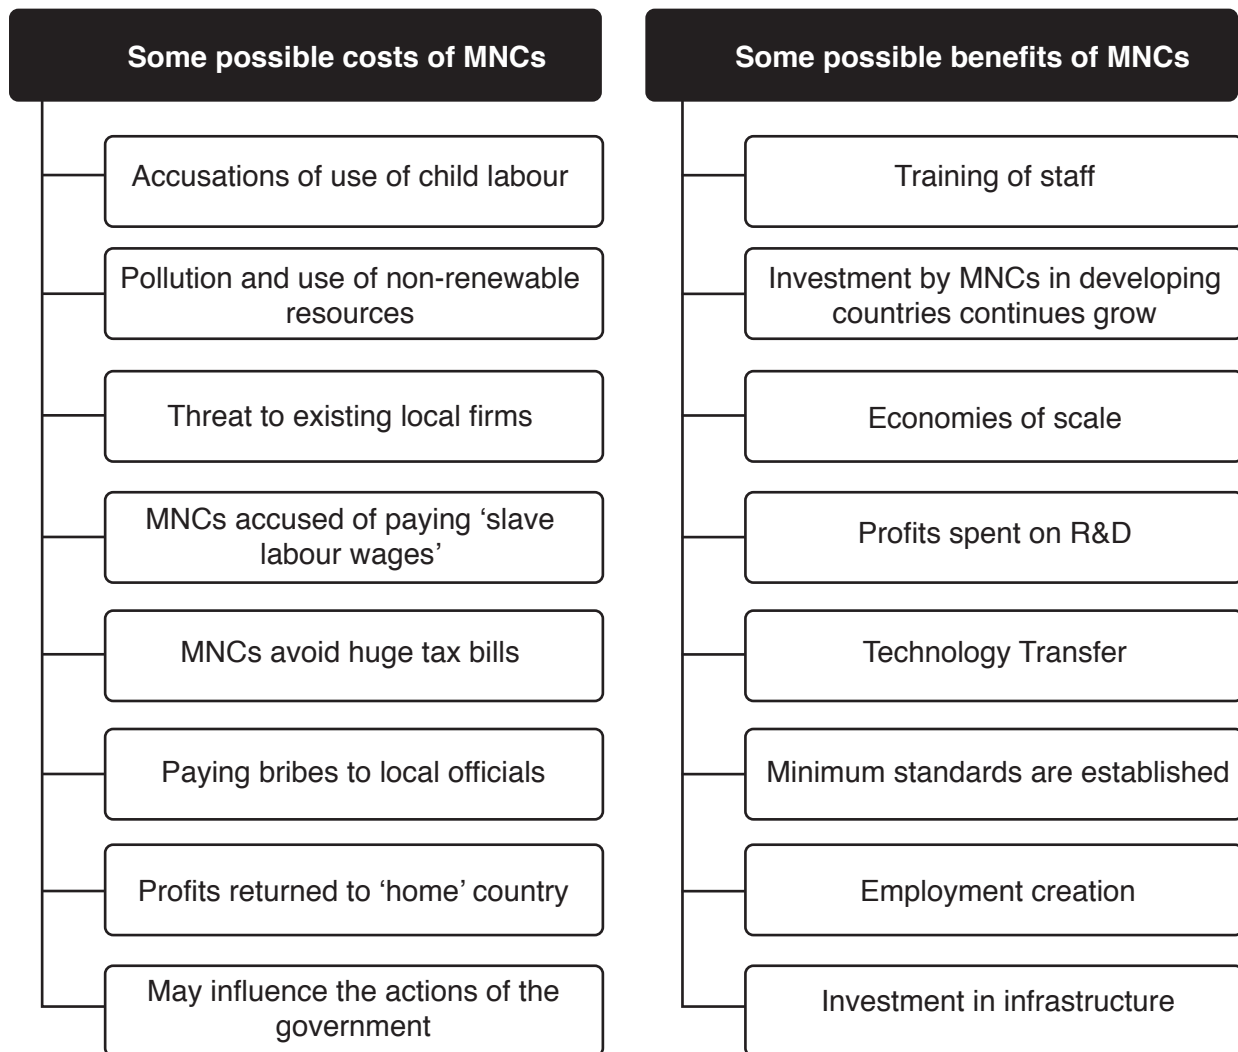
Some possible costs of MNCs

Accusations of use of child labour

Pollution and use of non-renewable resources

Threat to existing local firms

MNCs accused of paying ‘slave labour wages’

MNCs avoid huge tax bills

Paying bribes to local officials

Profits returned to ‘home’ country

May influence the actions of the government

Some possible benefits of MNCs

Training of staff

Investment by MNCs in developing countries continues grow

Economies of scale

Profits spent on R&D

Technology Transfer

Minimum standards are established

Employment creation

Investment in infrastructure